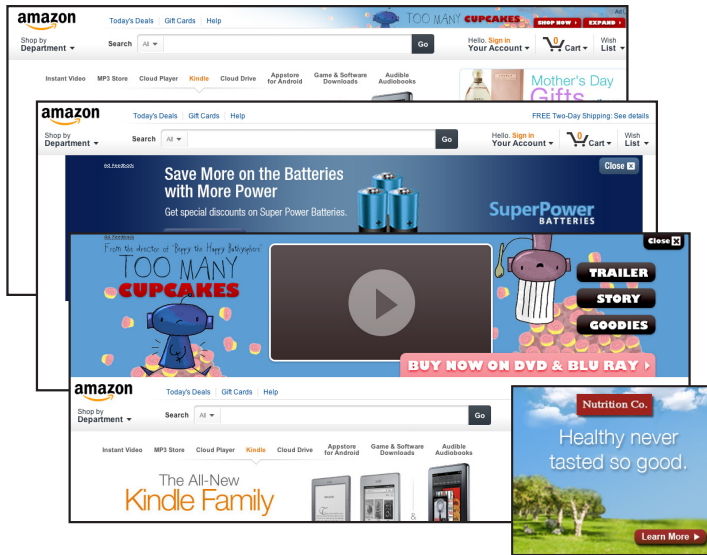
amazon

Today's Deals | Gift Cards | Help

TOO MANY CUPCAKES SHOP NOW EXPAND

Ad

Shop by Department

Search All

Go

Hello. Sign in Your Account

0 Cart

Wish List

Instant Video MP3 Store Cloud Player Kindle Cloud Drive Appstore for Android Game & Software Downloads Audible Audiobooks

Mother's Day Gifts

amazon

Today's Deals | Gift Cards | Help

FREE Two-Day Shipping: See details

Shop by Department

Search All

Go

Hello. Sign in Your Account

0 Cart

Wish List

Ad feedback

Close

Save More on the Batteries with More Power

Get special discounts on Super Power Batteries.

SuperPower BATTERIES

Ad feedback

Close

From the director of "Poppy the Happy Babysitter"

TOO MANY CUPCAKES

TRAILER

STORY

GOODIES

BUY NOW ON DVD & BLU RAY

amazon

Today's Deals | Gift Cards | Help

Shop by Department

Search All

Go

Instant Video MP3 Store Cloud Player Kindle Cloud Drive Appstore for Android Game & Software Downloads Audible Audiobooks

The All-New Kindle Family

Nutrition Co.

Healthy never tasted so good.

Learn More